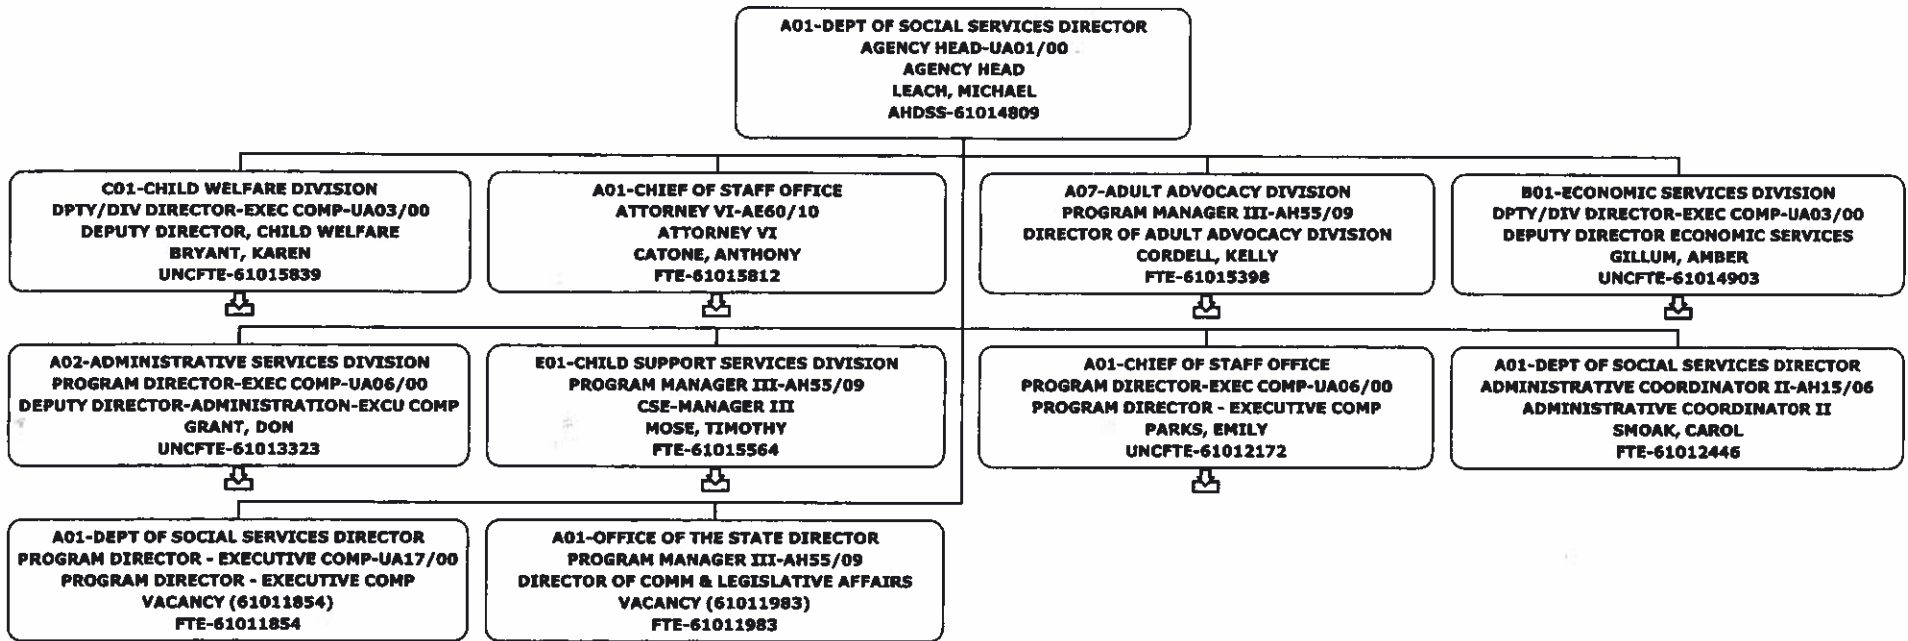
A01-DEPT OF SOCIAL SERVICES DIRECTOR
AGENCY HEAD-UA01/00
AGENCY HEAD
LEACH, MICHAEL
AHDSS-61014809

C01-CHILD WELFARE DIVISION
DPTY/DIV DIRECTOR-EXEC COMP-UA03/00
DEPUTY DIRECTOR, CHILD WELFARE
BRYANT, KAREN
UNCFTE-61015839

A01-CHIEF OF STAFF OFFICE
ATTORNEY VI-AE60/10
ATTORNEY VI
CATONE, ANTHONY
FTE-61015812

A07-ADULT ADVOCACY DIVISION
PROGRAM MANAGER III-AH55/09
DIRECTOR OF ADULT ADVOCACY DIVISION
CORDELL, KELLY
FTE-61015398

B01-ECONOMIC SERVICES DIVISION
DPTY/DIV DIRECTOR-EXEC COMP-UA03/00
DEPUTY DIRECTOR ECONOMIC SERVICES
GILLUM, AMBER
UNCFTE-61014903

A02-ADMINISTRATIVE SERVICES DIVISION
PROGRAM DIRECTOR-EXEC COMP-UA06/00
DEPUTY DIRECTOR-ADMINISTRATION-EXCU COMP
GRANT, DON
UNCFTE-61013323

E01-CHILD SUPPORT SERVICES DIVISION
PROGRAM MANAGER III-AH55/09
CSE-MANAGER III
MOSE, TIMOTHY
FTE-61015564

A01-CHIEF OF STAFF OFFICE
PROGRAM DIRECTOR-EXEC COMP-UA06/00
PROGRAM DIRECTOR - EXECUTIVE COMP
PARKS, EMILY
UNCFTE-61012172

A01-DEPT OF SOCIAL SERVICES DIRECTOR
ADMINISTRATIVE COORDINATOR II-AH15/06
ADMINISTRATIVE COORDINATOR II
SMOAK, CAROL
FTE-61012446

A01-DEPT OF SOCIAL SERVICES DIRECTOR
PROGRAM DIRECTOR - EXECUTIVE COMP-UA17/00
PROGRAM DIRECTOR - EXECUTIVE COMP
VACANCY (61011854)
FTE-61011854

A01-OFFICE OF THE STATE DIRECTOR
PROGRAM MANAGER III-AH55/09
DIRECTOR OF COMM & LEGISLATIVE AFFAIRS
VACANCY (61011983)
FTE-61011983